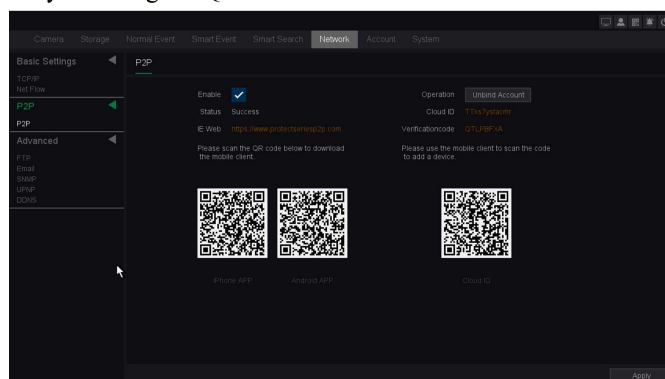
Camera Storage Normal Event Smart Event Smart Search Network Account System

Basic Settings
TCP/IP
Net Flow
P2P
P2P
Advanced
FTP
Email
SNMP
UPNP
DDNS

P2P

Enable
Status Success
IE Web https://www.protectserieap2p.com
Please scan the QR code below to download the mobile client.

Operation Unbind Account
Cloud ID TTxs7ystacmr
Verificationcode QTLPBFXA
Please use the mobile client to scan the code to add a device.

iPhone APP Android APP

Cloud ID

Apply